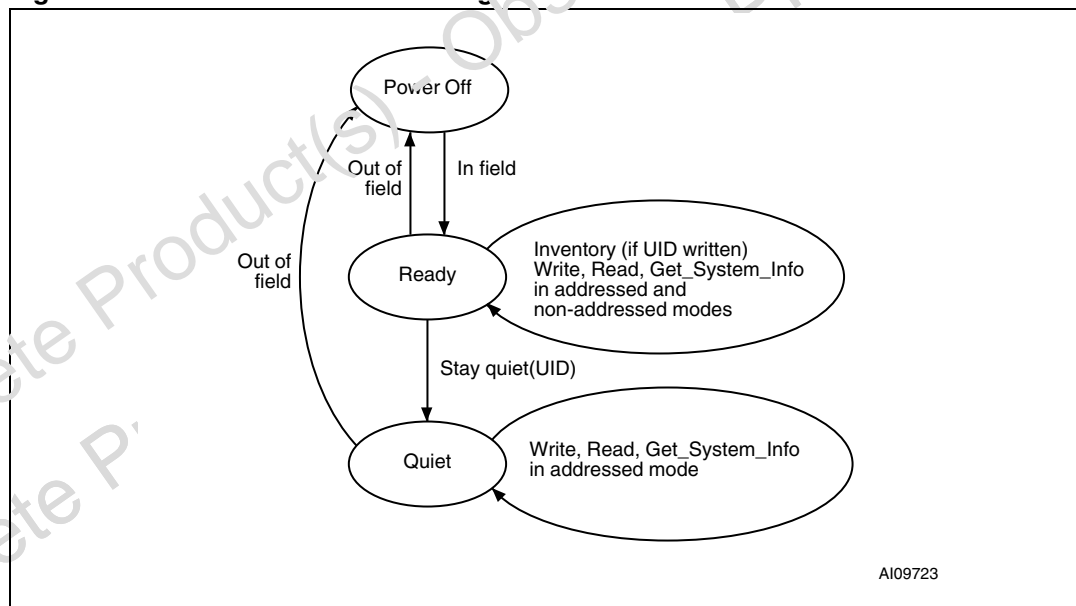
Power Off

Out of field

In field

Out of field

Ready

Inventory (if UID written) Write, Read, Get_System_Info in addressed and non-addressed modes

Stay quiet(UID)

Quiet

Write, Read, Get_System_Info in addressed mode

AI09723